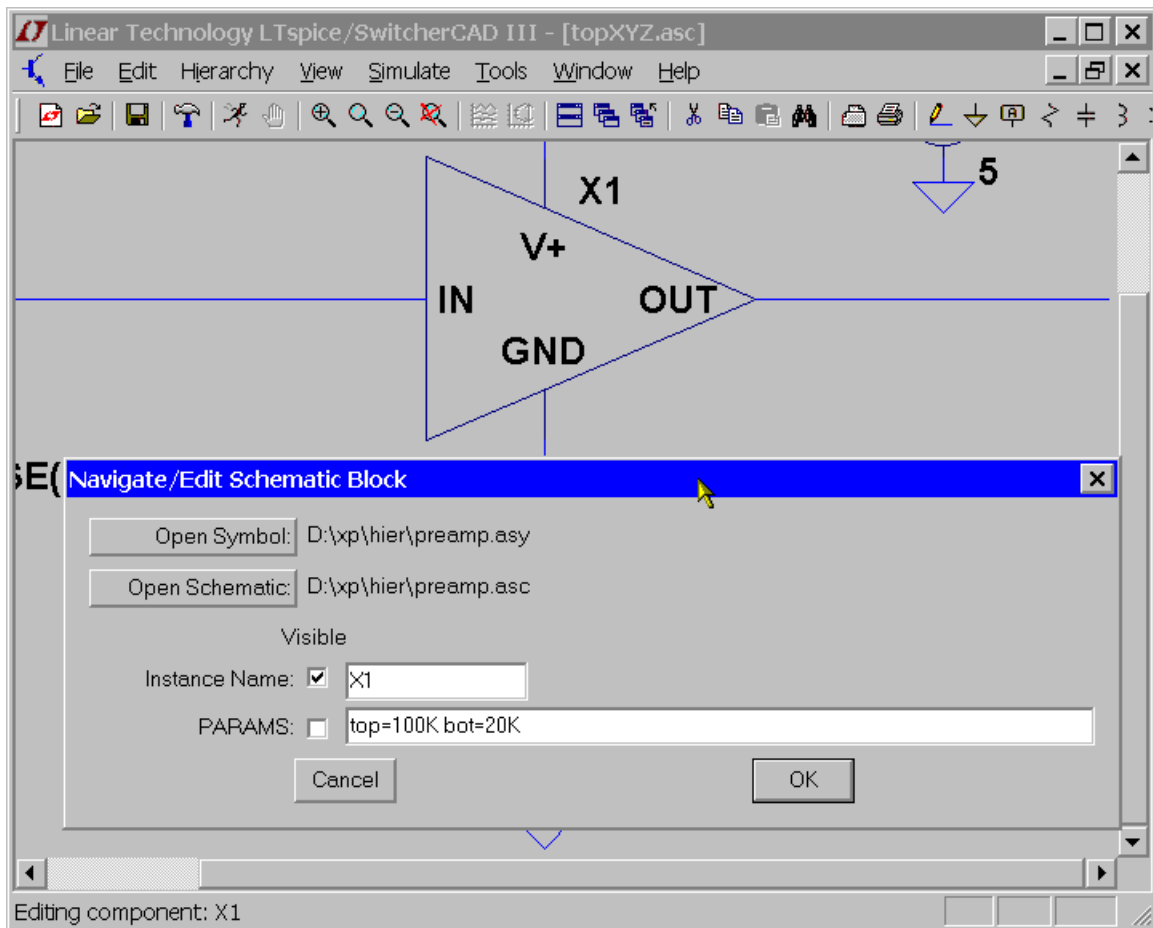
Linear Technology LTspice/SwitcherCAD III - [topXYZ.asc]

File Edit Hierarchy View Simulate Tools Window Help

X1

5

V+

IN

OUT

GND

SE(

Navigate/Edit Schematic Block

Open Symbol: D:\xp\hier\preamp.asy

Open Schematic: D:\xp\hier\preamp.asc

Visible

Instance Name: X1

PARAMS: top=100K bot=20K

Cancel

OK

Editing component: X1